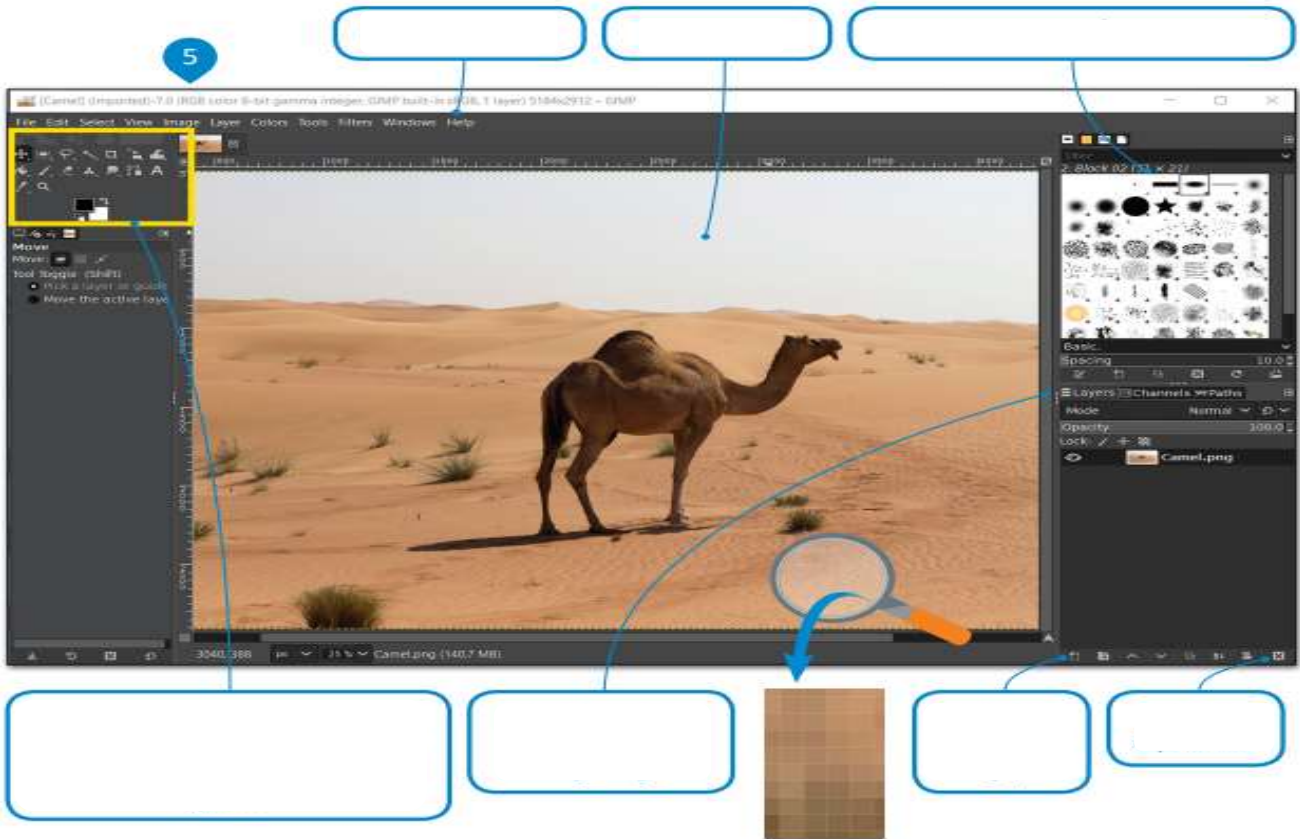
5

[Camel] (imported)-7.0 (RGB color 8-bit gamma integer, GIMP built-in sRGB, 1 layer) 5184x2912 – GIMP

File Edit Select View Image Layer Colors Tools Filters Windows Help

Move
Move:
Tool Toggle (Shift)
Pick a layer or guide
Move the active layer

2. Block 02 (51 × 51)

Basic,
Spacing 10.0

Layers Channels Paths
Mode Normal
Opacity 100.0
Lock:
Camel.png

3040, 388 px 25 % Camel.png (140.7 MB)